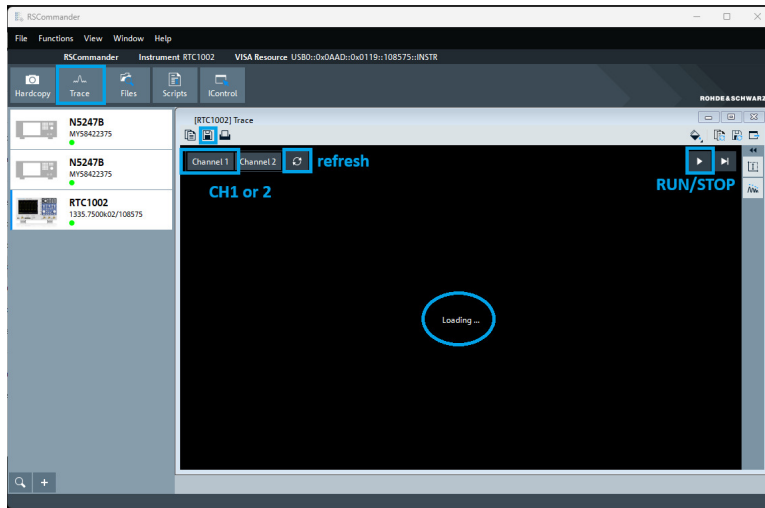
RSCommander

File Functions View Window Help

RSCommander Instrument RTC1002 VISA Resource USB0::0x0AAD::0x0119::108575::INSTR

Hardcopy Trace Files Scripts IControl

ROHDE&SCHWARZ

N5247B
MY58422375

N5247B
MY58422375

RTC1002
1335.7500k02/108575

[RTC1002] Trace

Channel 1 Channel 2 refresh

CH1 or 2

RUN/STOP

Loading ...